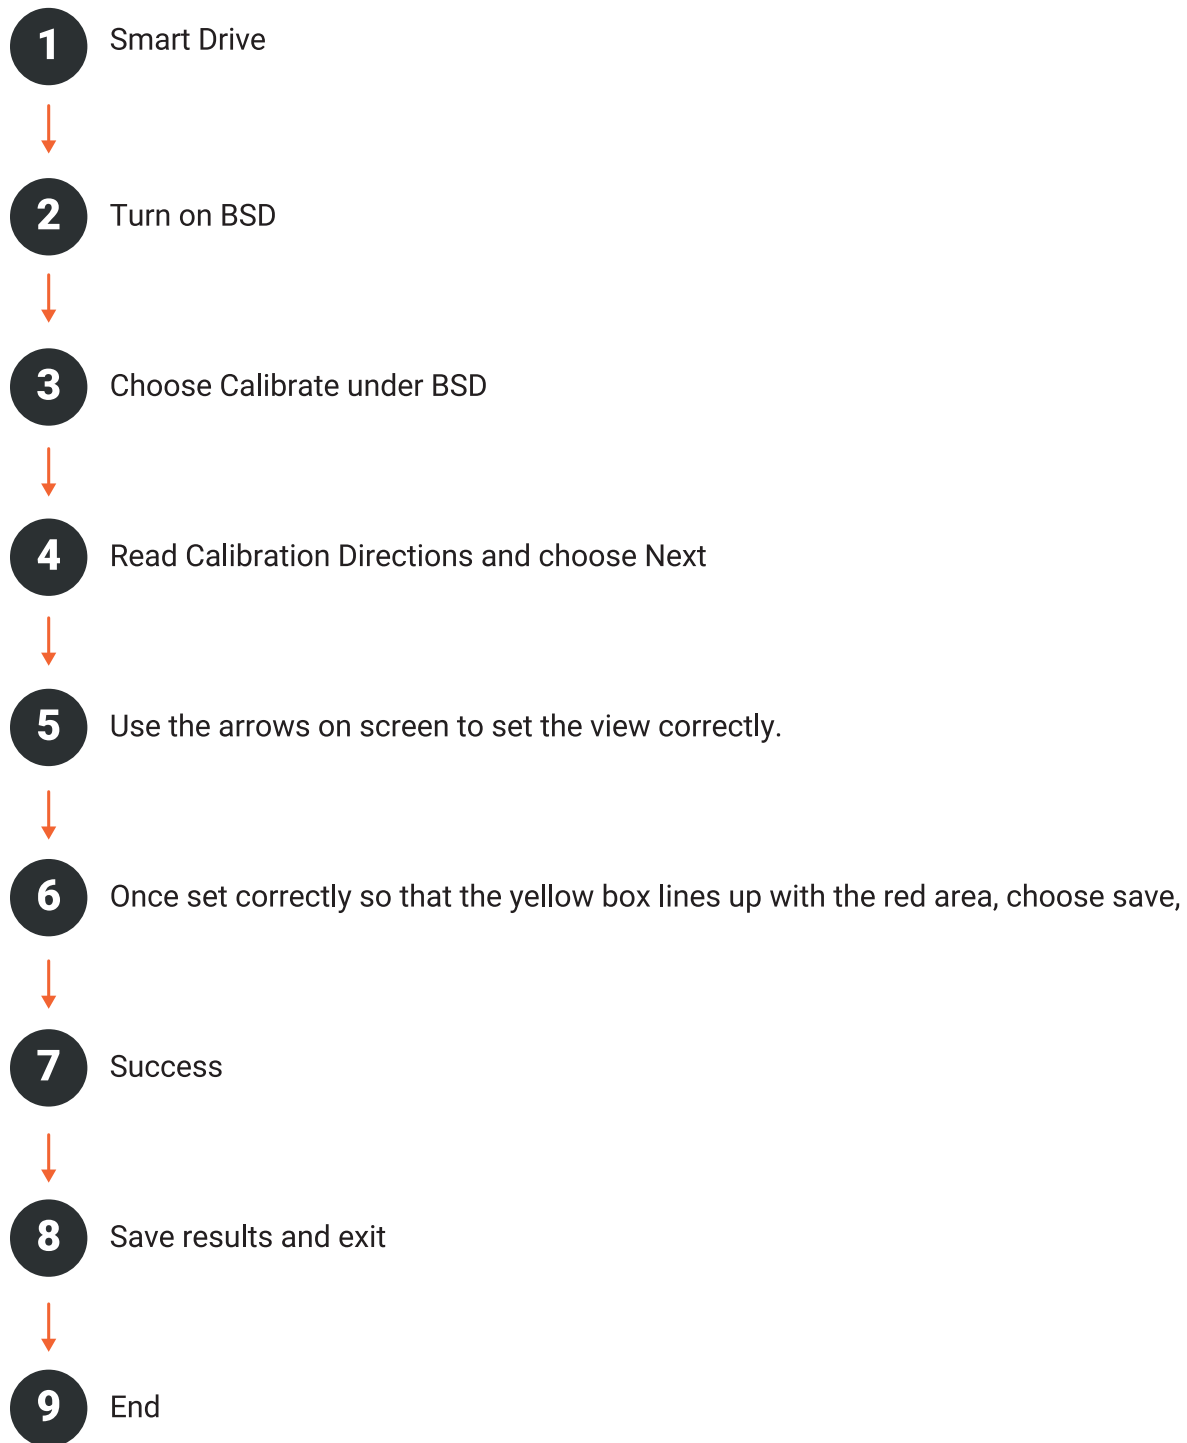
1 Smart Drive

2 Turn on BSD

3 Choose Calibrate under BSD

4 Read Calibration Directions and choose Next

5 Use the arrows on screen to set the view correctly.

6 Once set correctly so that the yellow box lines up with the red area, choose save,

7 Success

8 Save results and exit

9 End